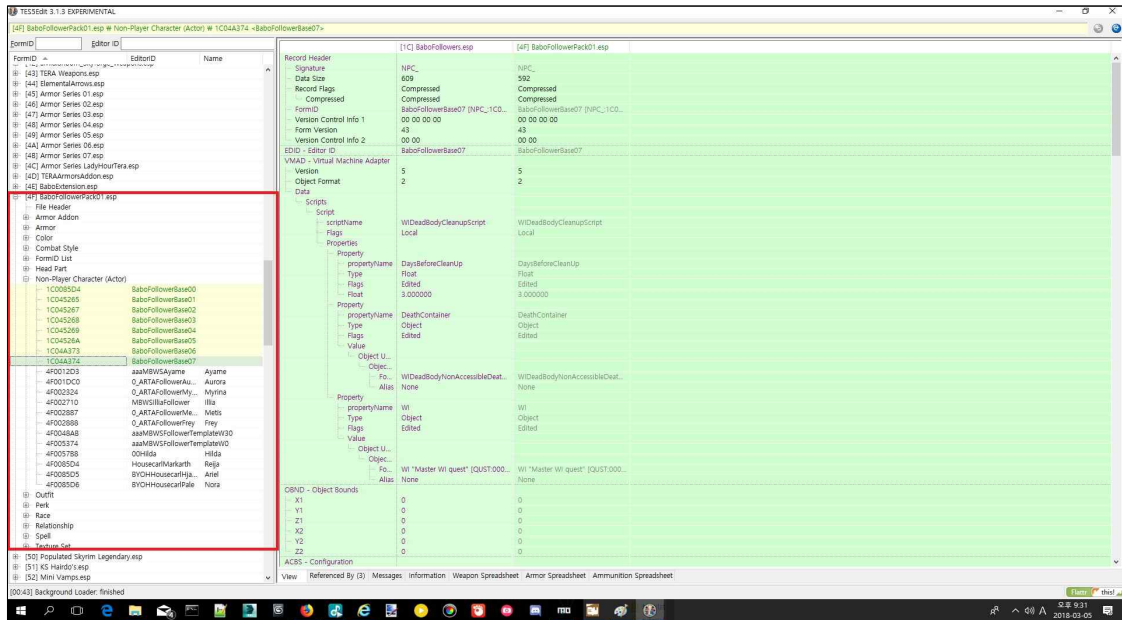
TES5Edit 3.1.3 EXPERIMENTAL

[4F] BaboFollowerPack01.esp \ Non-Player Character (Actor) \ 1C04A374 <BaboFollowerBase07>

FormID | Editor ID

| FormID | EditorID | Name |
|---|---|---|
| [43] TERA Weapons.esp | | |
| [44] ElementalArrows.esp | | |
| [45] Armor Series 01.esp | | |
| [46] Armor Series 02.esp | | |
| [47] Armor Series 03.esp | | |
| [48] Armor Series 04.esp | | |
| [49] Armor Series 05.esp | | |
| [4A] Armor Series 06.esp | | |
| [4B] Armor Series 07.esp | | |
| [4C] Armor Series LadyHourTera.esp | | |
| [4D] TERAArmorsAddon.esp | | |
| [4E] BaboExtension.esp | | |
| [4F] BaboFollowerPack01.esp | | |
| File Header | | |
| Armor Addon | | |
| Armor | | |
| Color | | |
| Combat Style | | |
| FormID List | | |
| Head Part | | |
| Non-Player Character (Actor) | | |
| 1C0085D4 | BaboFollowerBase00 | |
| 1C045265 | BaboFollowerBase01 | |
| 1C045267 | BaboFollowerBase02 | |
| 1C045268 | BaboFollowerBase03 | |
| 1C045269 | BaboFollowerBase04 | |
| 1C04526A | BaboFollowerBase05 | |
| 1C04A373 | BaboFollowerBase06 | |
| 1C04A374 | BaboFollowerBase07 | |
| 4F0012D3 | aaaMBWSAyame | Ayame |
| 4F001DC0 | 0_ARTAFollowerAu... | Aurora |
| 4F002324 | 0_ARTAFollowerMy... | Myrina |
| 4F002710 | MBWSIlliaFollower | Illia |
| 4F002887 | 0_ARTAFollowerMe... | Metis |
| 4F002888 | 0_ARTAFollowerFrey | Frey |
| 4F0048AB | aaaMBWSFollowerTemplateW30 | |
| 4F005374 | aaaMBWSFollowerTemplateW0 | |
| 4F0057B8 | 00Hilda | Hilda |
| 4F0085D4 | HousecarlMarkarth | Reija |
| 4F0085D5 | BYOHHousecarlHja... | Ariel |
| 4F0085D6 | BYOHHousecarlPale | Nora |
| Outfit | | |
| Perk | | |
| Race | | |
| Relationship | | |
| Spell | | |
| Texture Set | | |
| [50] Populated Skyrim Legendary.esp | | |
| [51] KS Hairdo's.esp | | |
| [52] Mini Vamps.esp | | |

| | [1C] BaboFollowers.esp | [4F] BaboFollowerPack01.esp |
|---|---|---|
| Record Header | | |
| Signature | NPC_ | NPC_ |
| Data Size | 609 | 592 |
| Record Flags | Compressed | Compressed |
| Compressed | Compressed | Compressed |
| FormID | BaboFollowerBase07 [NPC_:1C0... | BaboFollowerBase07 [NPC_:1C0... |
| Version Control Info 1 | 00 00 00 00 | 00 00 00 00 |
| Form Version | 43 | 43 |
| Version Control Info 2 | 00 00 | 00 00 |
| EDID - Editor ID | BaboFollowerBase07 | BaboFollowerBase07 |
| VMAD - Virtual Machine Adapter | | |
| Version | 5 | 5 |
| Object Format | 2 | 2 |
| Data | | |
| Scripts | | |
| Script | | |
| scriptName | WIDeadBodyCleanupScript | WIDeadBodyCleanupScript |
| Flags | Local | Local |
| Properties | | |
| Property | | |
| propertyName | DaysBeforeCleanUp | DaysBeforeCleanUp |
| Type | Float | Float |
| Flags | Edited | Edited |
| Float | 3.000000 | 3.000000 |
| Property | | |
| propertyName | DeathContainer | DeathContainer |
| Type | Object | Object |
| Flags | Edited | Edited |
| Value | | |
| Object U... | | |
| Objec... | | |
| Fo... | WIDeadBodyNonAccessibleDeat... | WIDeadBodyNonAccessibleDeat... |
| Alias | None | None |
| Property | | |
| propertyName | WI | WI |
| Type | Object | Object |
| Flags | Edited | Edited |
| Value | | |
| Object U... | | |
| Objec... | | |
| Fo... | WI "Master WI quest" [QUST:000... | WI "Master WI quest" [QUST:000... |
| Alias | None | None |
| OBND - Object Bounds | | |
| X1 | 0 | 0 |
| Y1 | 0 | 0 |
| Z1 | 0 | 0 |
| X2 | 0 | 0 |
| Y2 | 0 | 0 |
| Z2 | 0 | 0 |
| ACBS - Configuration | | |

View | Referenced By (3) | Messages | Information | Weapon Spreadsheet | Armor Spreadsheet | Ammunition Spreadsheet

[00:43] Background Loader: finished

Flattr this!

오후 9:31
2018-03-05